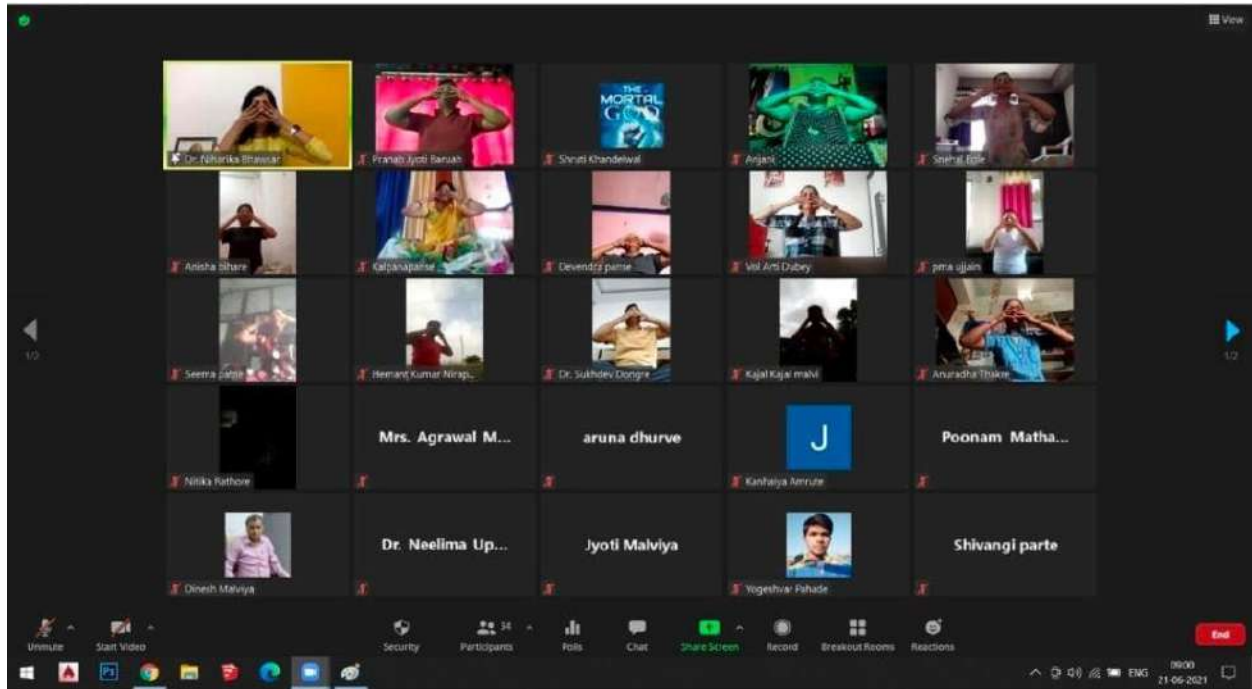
View

Dr. Niharika Bhawsar
Pranab Jyoti Baruah
THE MORTAL GOD
Shruti Khandelwal
Anjani
Snehal Bole

Anisha bihare
Kalpanaparse
Devendra parse
Vol Arti Dubey
pma ujjain

1/2
Seema parse
Hemant Kumar Nirap...
Dr. Sukhdev Dongre
Kajal Kajal malvi
Anuradha Thakre
1/2

Nitika Rathore
Mrs. Agrawal M...
aruna dhurve
J
Kanhaiya Amrute
Poonam Matha...

Dinesh Malviya
Dr. Neelima Up...
Jyoti Malviya
Yogeshvar Pahade
Shivangi parte

Unmute
Start Video
Security
Participants 34
Polls
Chat
Share Screen
Record
Breakout Rooms
Reactions
End

ENG
09:00
21-06-2021